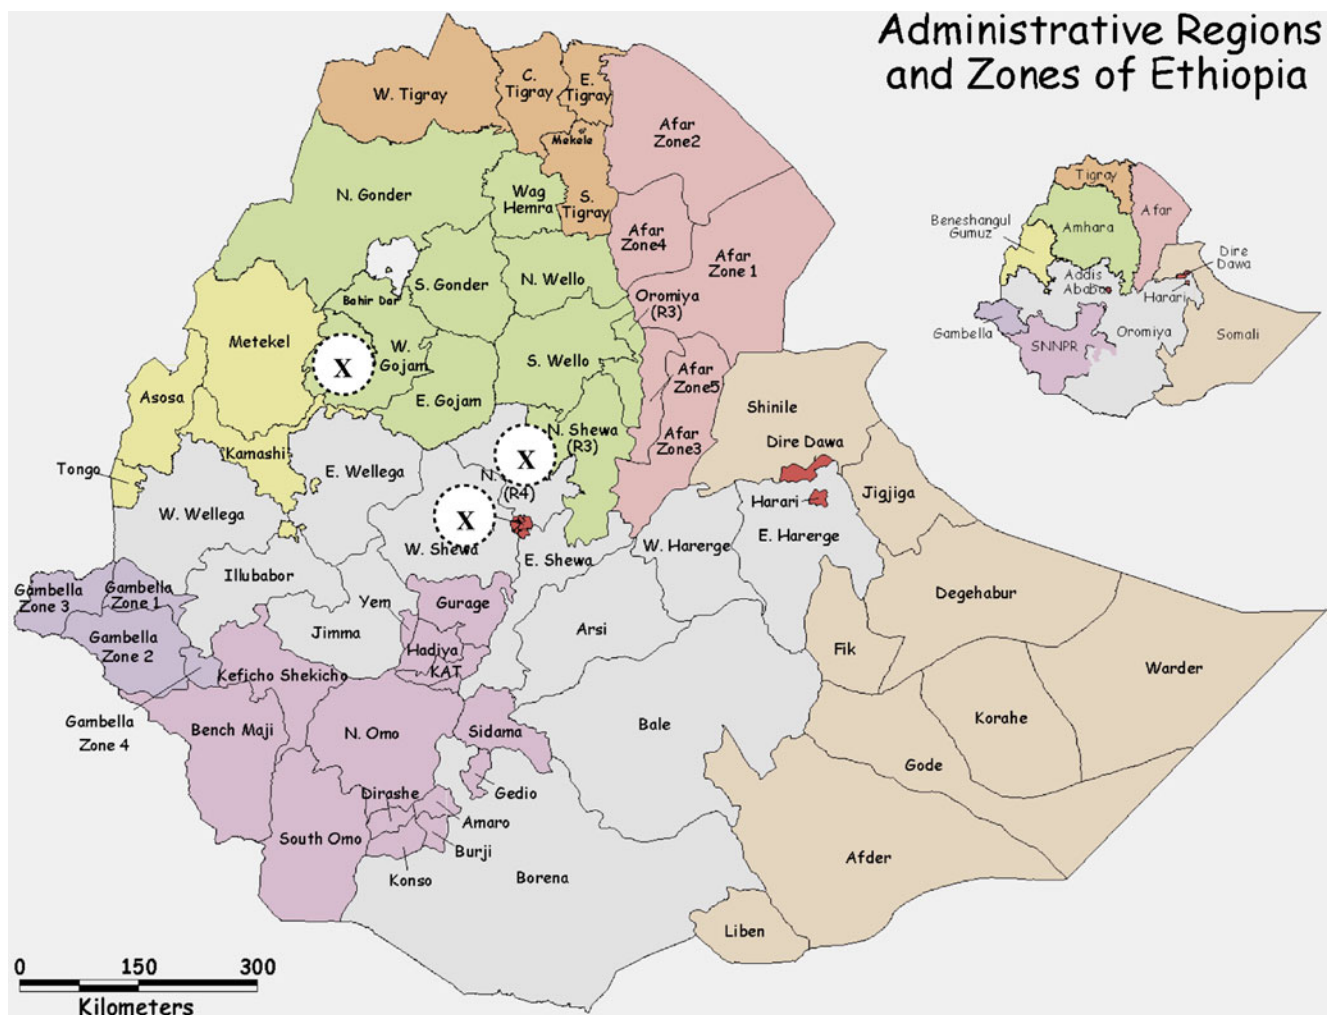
Administrative Regions and Zones of Ethiopia

W. Tigray
C. Tigray
E. Tigray
Mekele
Afar Zone2
N. Gonder
Wag Hemra
S. Tigray
Afar Zone4
Afar Zone 1
S. Gonder
N. Wello
Bahir Dar
Oromiya (R3)
Metekel
W. Gojam
X
S. Wello
Afar Zone5
Asosa
E. Gojam
Shinile
N. Shewa (R3)
X
Afar Zone3
Dire Dawa
Kamashi
Tongo
E. Wellega
N. (R4)
Harari
Jigjiga
X
W. Wellega
W. Shewa
E. Shewa
W. Harerge
E. Harerge
Gambella Zone 3
Gambella Zone 1
Illubabor
Yem
Gurage
Degehabur
Gambella Zone 2
Jimma
Arsi
Hadiya
KAT
Fik
Warder
Keficho Shekicho
Gambella Zone 4
Bench Maji
N. Omo
Sidama
Bale
Korahe
Gode
Dirashe
Gedio
Amaro
South Omo
Burji
Afder
Konso
Borena
Liben

Tigray
Afar
Beneshangul Gumuz
Amhara
Dire Dawa
Addis Ababa
Harari
Gambella
SNNPR
Oromiya
Somali

0 150 300
Kilometers